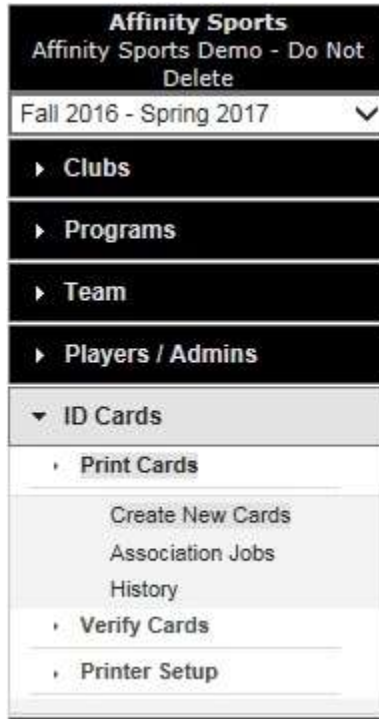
Affinity Sports
Affinity Sports Demo - Do Not Delete

Fall 2016 - Spring 2017

Clubs

Programs

Team

Players / Admins

ID Cards

Print Cards

Create New Cards

Association Jobs

History

Verify Cards

Printer Setup